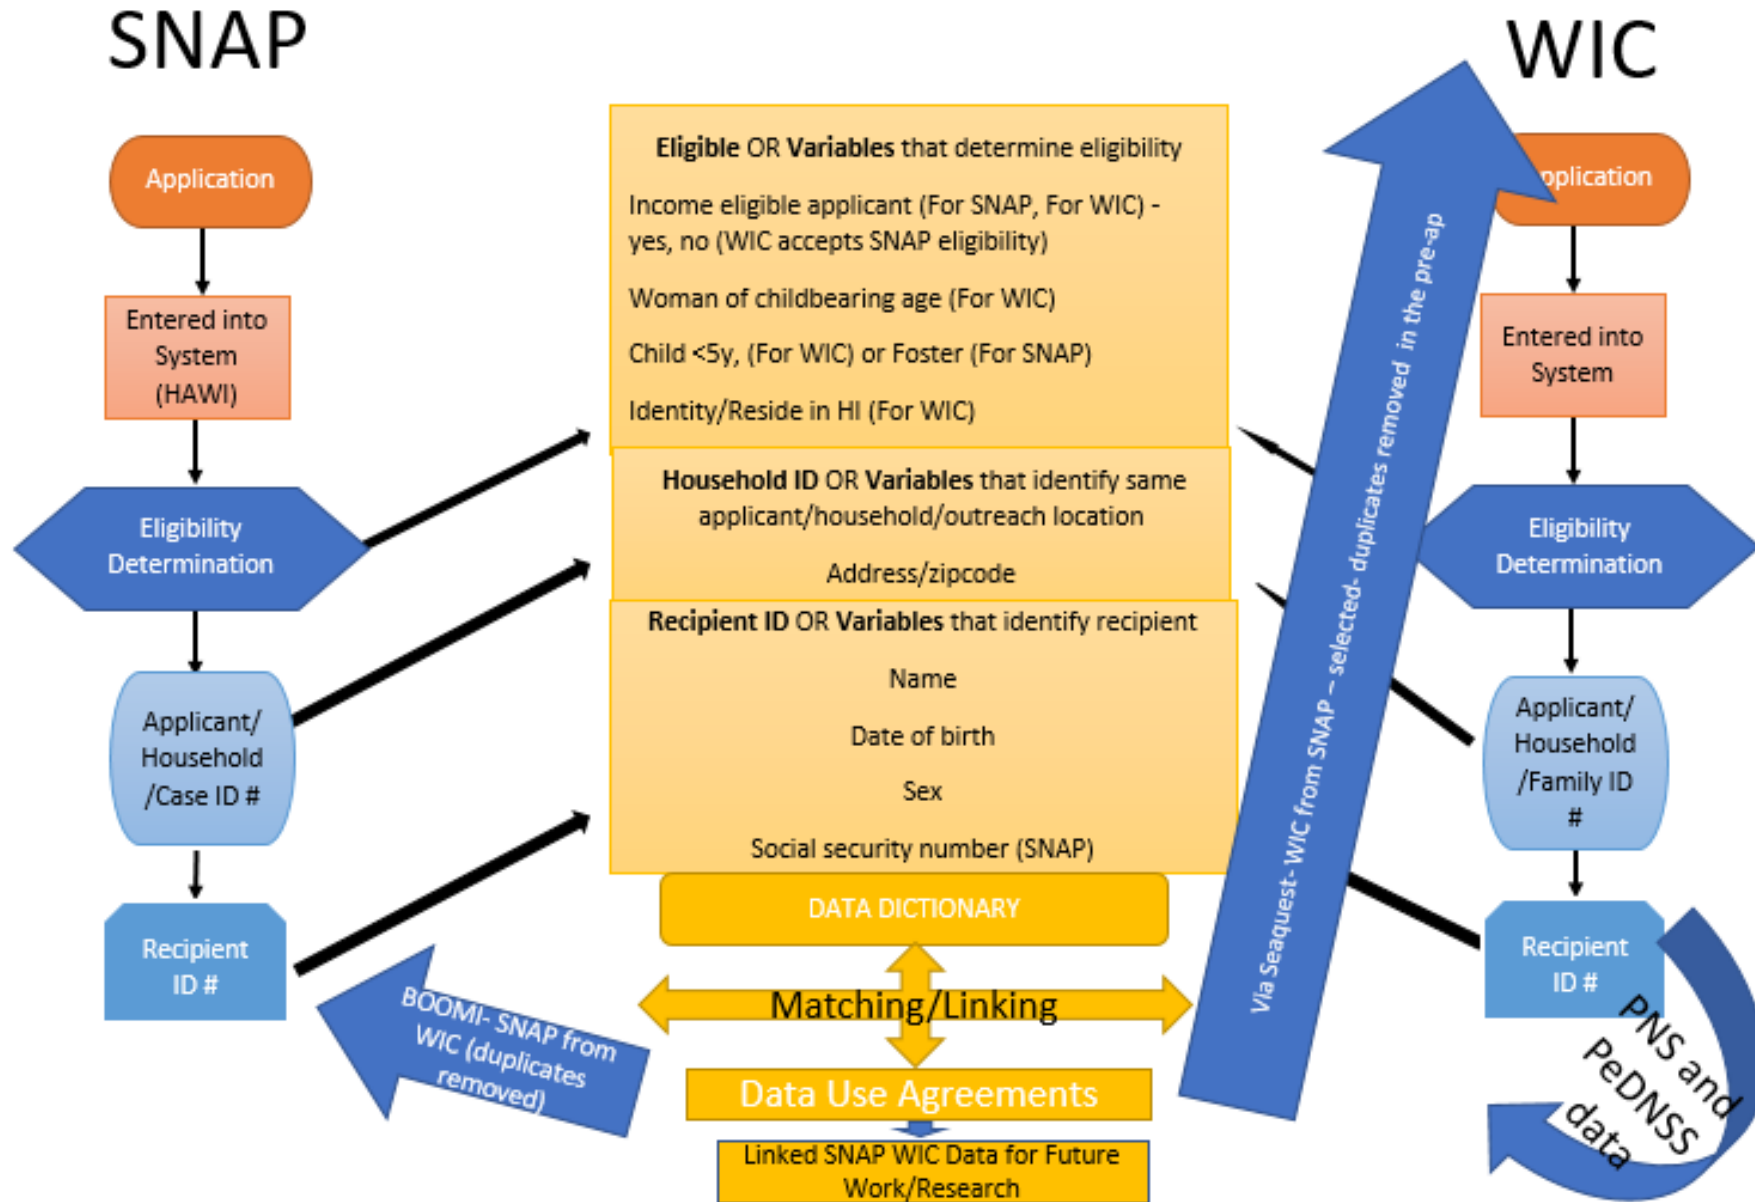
SNAP

WIC

Application

Entered into System (HAWI)

Eligibility Determination

Applicant/ Household /Case ID #

Recipient ID #

**Eligible** OR **Variables** that determine eligibility

Income eligible applicant (For SNAP, For WIC) - yes, no (WIC accepts SNAP eligibility)

Woman of childbearing age (For WIC)

Child <5y, (For WIC) or Foster (For SNAP)

Identity/Reside in HI (For WIC)

**Household ID** OR **Variables** that identify same applicant/household/outreach location

Address/zipcode

**Recipient ID** OR **Variables** that identify recipient

Name

Date of birth

Sex

Social security number (SNAP)

DATA DICTIONARY

Matching/Linking

Data Use Agreements

Linked SNAP WIC Data for Future Work/Research

BOOMI- SNAP from WIC (duplicates removed)

Via Seaquest- WIC from SNAP – selected- duplicates removed in the pre-ap

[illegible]pplication

Entered into System

Eligibility Determination

Applicant/ Household /Family ID #

Recipient ID #

PNS and PeDNSS data